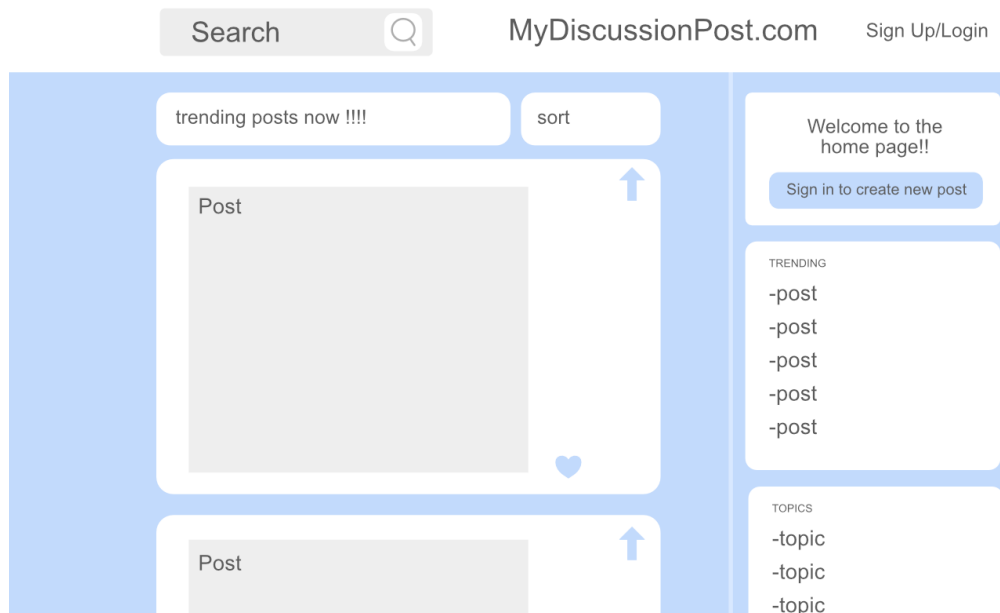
Search

MyDiscussionPost.com

Sign Up/Login

trending posts now !!!!

sort

Post

Post

Welcome to the home page!!

Sign in to create new post

TRENDING

-post
-post
-post
-post
-post

TOPICS

-topic
-topic
-topic